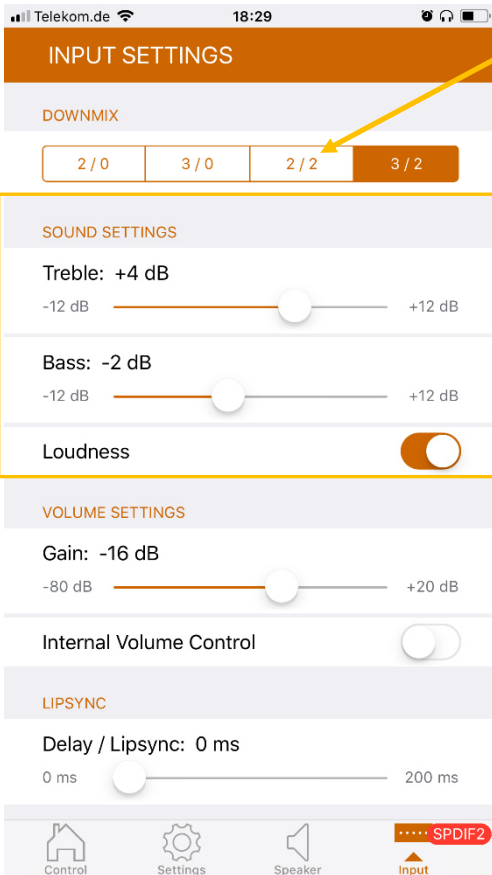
Telekom.de 18:29

INPUT SETTINGS

DOWNMIX

| 2 / 0 | 3 / 0 | 2 / 2 | 3 / 2 |
|---|---|---|---|

SOUND SETTINGS

Treble: +4 dB

-12 dB +12 dB

Bass: -2 dB

-12 dB +12 dB

Loudness

VOLUME SETTINGS

Gain: -16 dB

-80 dB +20 dB

Internal Volume Control

LIPSYNC

Delay / Lipsync: 0 ms

0 ms 200 ms

Control Settings Speaker Input SPDIF2